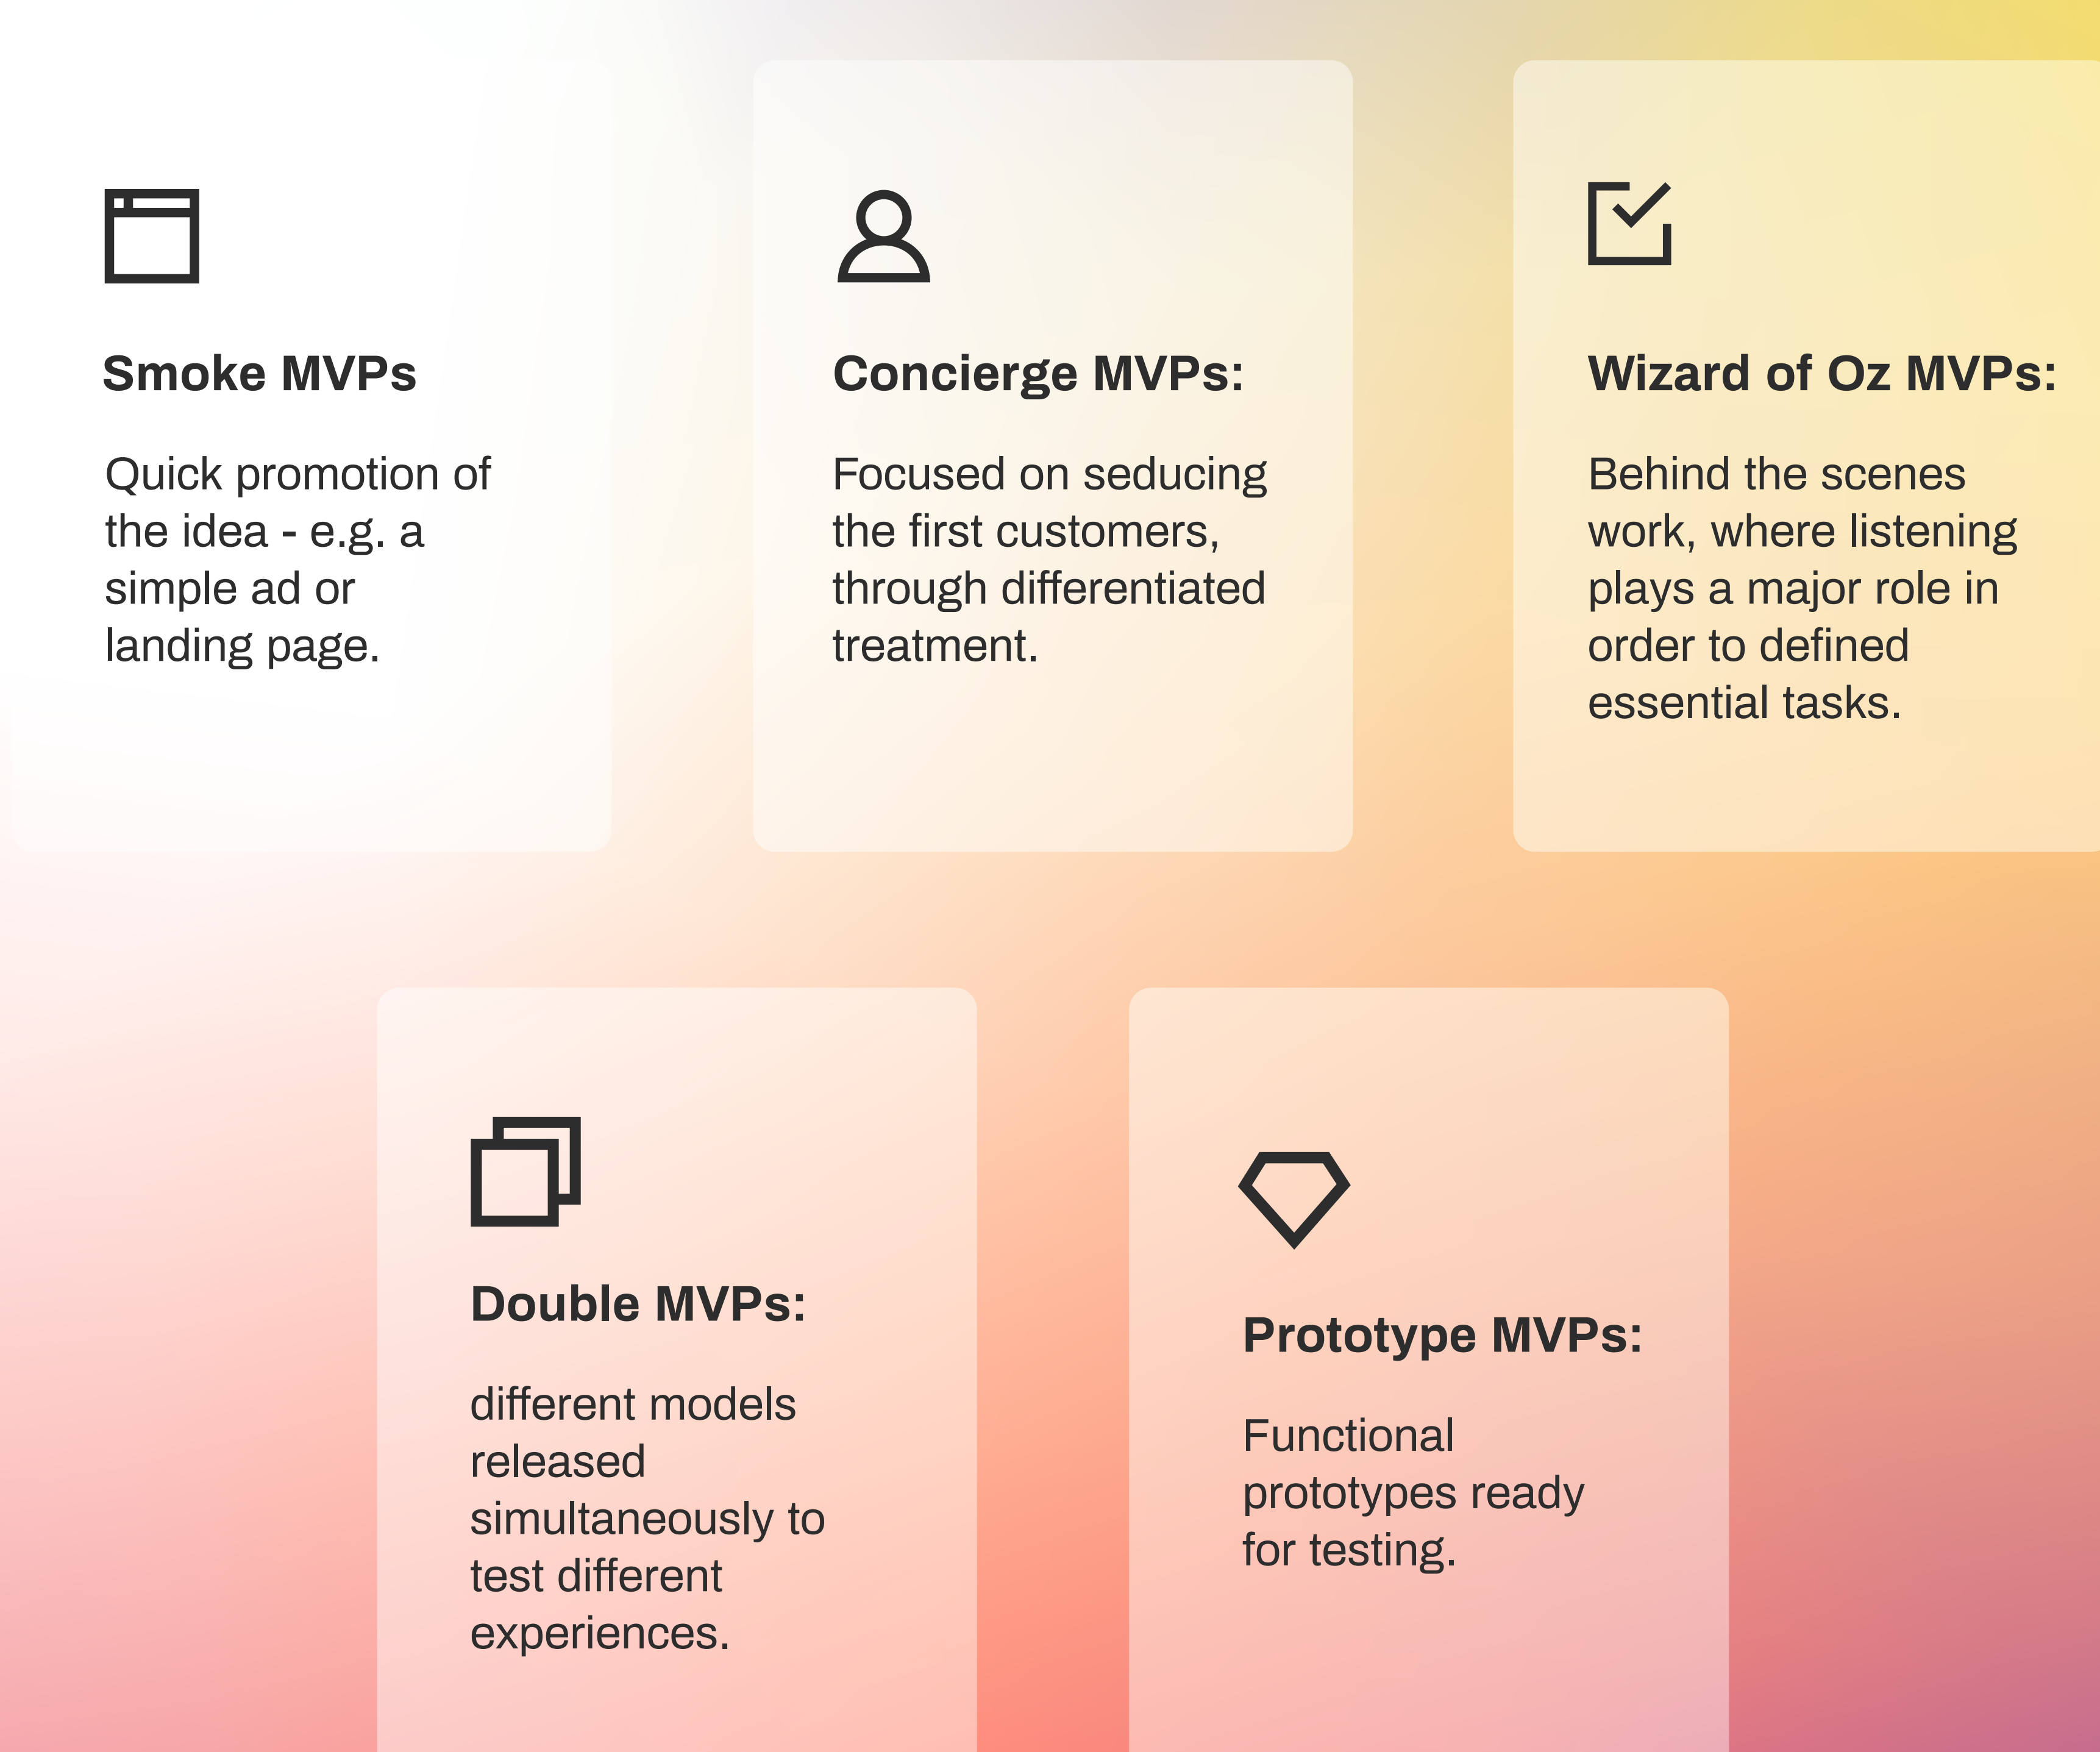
Smoke MVPs

Quick promotion of the idea - e.g. a simple ad or landing page.

Concierge MVPs:

Focused on seducing the first customers, through differentiated treatment.

Wizard of Oz MVPs:

Behind the scenes work, where listening plays a major role in order to defined essential tasks.

Double MVPs:

different models released simultaneously to test different experiences.

Prototype MVPs:

Functional prototypes ready for testing.